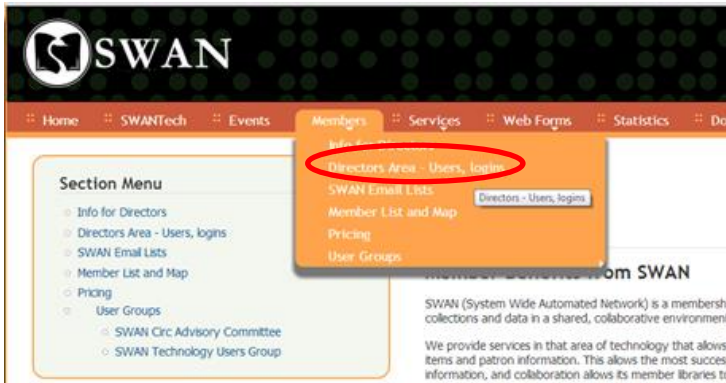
SWAN

Home SWANTech Events Members Services Web Forms Statistics Do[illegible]

Info for Directors
Directors Area - Users, logins
SWAN Email Lists
Member List and Map
Pricing
User Groups

Directors - Users, logins

Section Menu
Info for Directors
Directors Area - Users, logins
SWAN Email Lists
Member List and Map
Pricing
User Groups
SWAN Circ Advisory Committee
SWAN Technology Users Group

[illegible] from SWAN

SWAN (System Wide Automated Network) is a membersh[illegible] collections and data in a shared, collaborative environmen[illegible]

We provide services in that area of technology that allow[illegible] items and patron information. This allows the most succes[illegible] information, and collaboration allows its member libraries t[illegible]